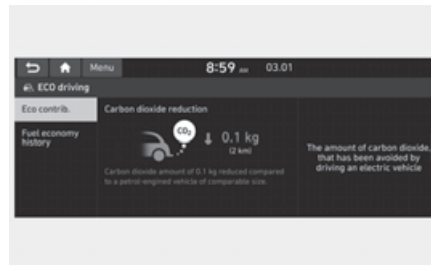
Menu 8:59 AM 03.01

ECO driving

Eco contrib.

Fuel economy history

Carbon dioxide reduction

$CO_2$

0.1 kg
(2 km)

Carbon dioxide amount of 0.1 kg reduced compared to a petrol-engined vehicle of comparable size.

The amount of carbon dioxide that has been avoided by driving an electric vehicle